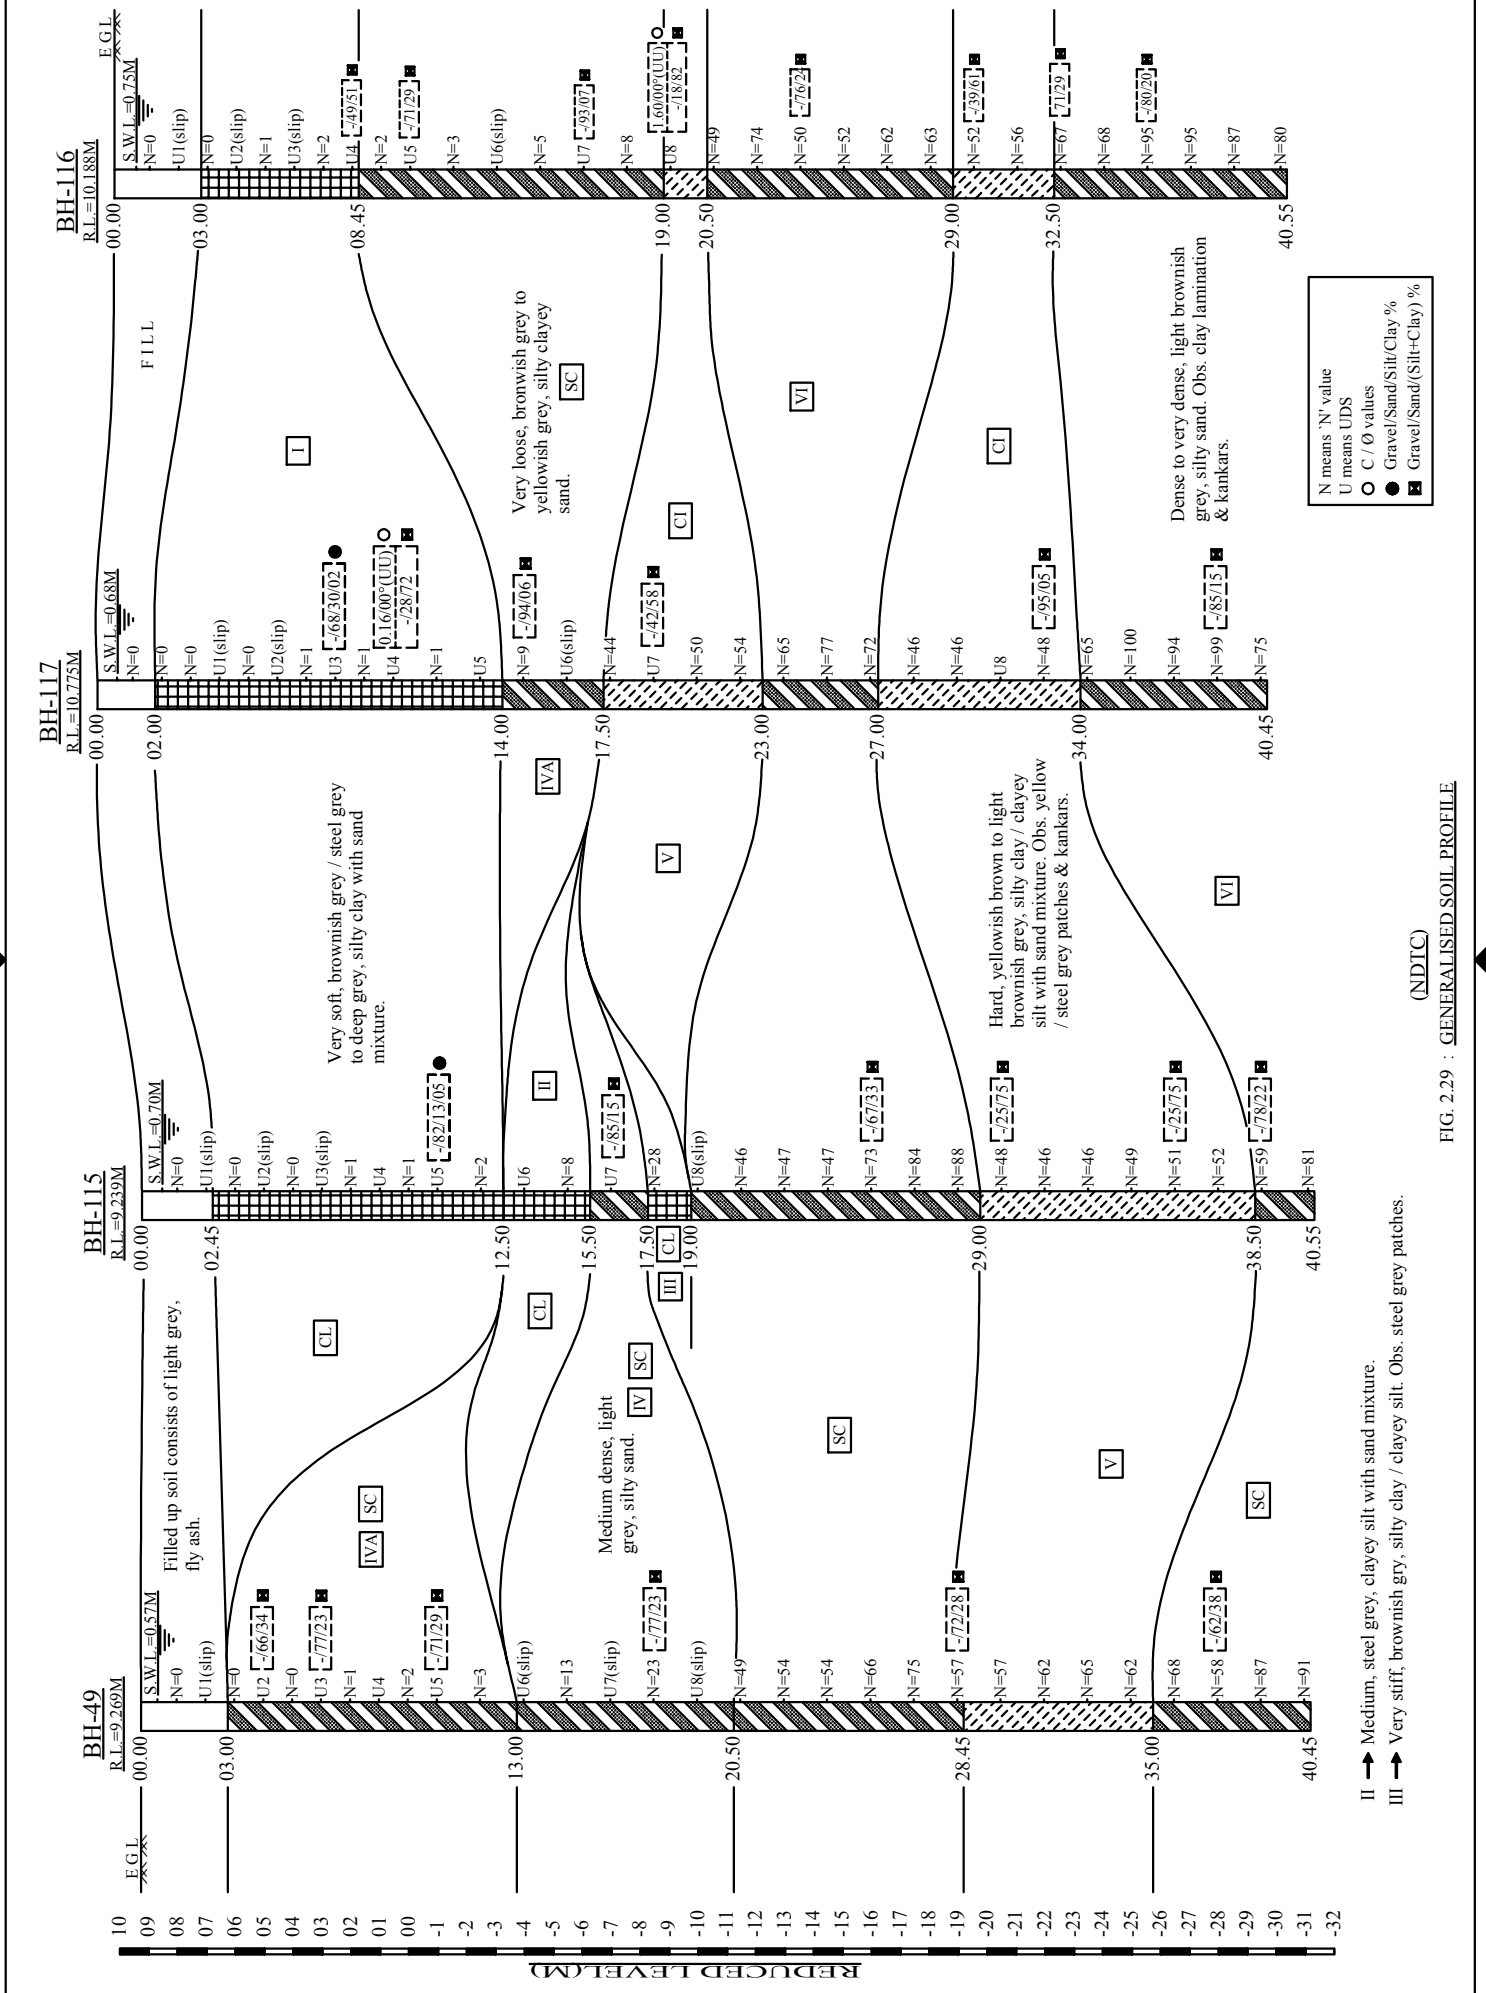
REDUCED LEVEL(M)

10 09 08 07 06 05 04 03 02 01 00 -1 -2 -3 -4 -5 -6 -7 -8 -9 -10 -11 -12 -13 -14 -15 -16 -17 -18 -19 -20 -21 -22 -23 -24 -25 -26 -27 -28 -29 -30 -31 -32

E G L

BH-49
R.L.=9.269M
S.W.L.=0.57M
00.00 N=0
U1(slip)
03.00 N=0
U2 -/66/34
N=0
U3 -/77/23
N=1
U4
N=2
U5 -/71/29
N=3
13.00 U6(slip)
N=13
U7(slip)
N=23 -/77/23
U8(slip)
20.50 N=49
N=54
N=54
N=66
N=75
28.45 N=57 -/72/28
N=57
N=62
N=65
N=62
35.00 N=68
N=58 -/62/38
N=87
40.45 N=91

Filled up soil consists of light grey, fly ash.

CL

IVA SC

CL

Medium dense, light grey, silty sand.

IV SC

SC

V

SC

III

BH-115
R.L.=9.239M
S.W.L.=0.70M
00.00 N=0
02.45 U1(slip)
N=0
U2(slip)
N=0
U3(slip)
N=1
U4
N=1
U5 -/82/13/05
12.50 N=2
U6
N=8
15.50 U7 -/85/15
17.50 N=28
CL
19.00 U8(slip)
N=46
N=47
N=47
N=73 -/67/33
N=84
29.00 N=88
N=48 -/25/75
N=46
N=46
N=49
N=51 -/25/75
N=52
38.50 N=59 -/78/22
40.55 N=81

Very soft, brownish grey / steel grey to deep grey, silty clay with sand mixture.

II

IVA

V

Hard, yellowish brown to light brownish grey, silty clay / clayey silt with sand mixture. Obs. yellow / steel grey patches & kankars.

VI

BH-117
R.L.=10.775M
S.W.L.=0.68M
00.00 N=0
02.00 N=0
N=0
U1(slip)
N=0
U2(slip)
N=1
U3 -/68/30/02
N=1
U4 0.16/00°(UU) -/28/72
N=1
U5
14.00 N=9 -/94/06
U6(slip)
17.50 N=44
U7 -/42/58
N=50
23.00 N=54
N=65
N=77
27.00 N=72
N=46
N=46
U8
N=48 -/95/05
34.00 N=65
N=100
N=94
N=99 -/85/15
40.45 N=75

F I L L

I

Very loose, bronwish grey to yellowish grey, silty clayey sand.

SC

CI

VI

CI

Dense to very dense, light brownish grey, silty sand. Obs. clay lamination & kankars.

BH-116
R.L.=10.188M
S.W.L.=0.75M
E G L
00.00 N=0
U1(slip)
03.00 N=0
U2(slip)
N=1
U3(slip)
N=2
08.45 U4 -/49/51
N=2
U5 -/71/29
N=3
U6(slip)
N=5
U7 -/93/07
N=8
19.00 U8 1.60/00°(UU) -/18/82
20.50 N=49
N=74
N=50 -/76/24
N=52
N=62
29.00 N=63
N=52 -/39/61
N=56
32.50 N=67 -/71/29
N=68
N=95 -/80/20
N=95
N=87
40.55 N=80

N means 'N' value
U means UDS
C / Ø values
Gravel/Sand/Silt/Clay %
Gravel/Sand/(Silt+Clay) %

II → Medium, steel grey, clayey silt with sand mixture.
III → Very stiff, brownish gry, silty clay / clayey silt. Obs. steel grey patches.

(NDTC)
FIG. 2.29 : GENERALISED SOIL PROFILE